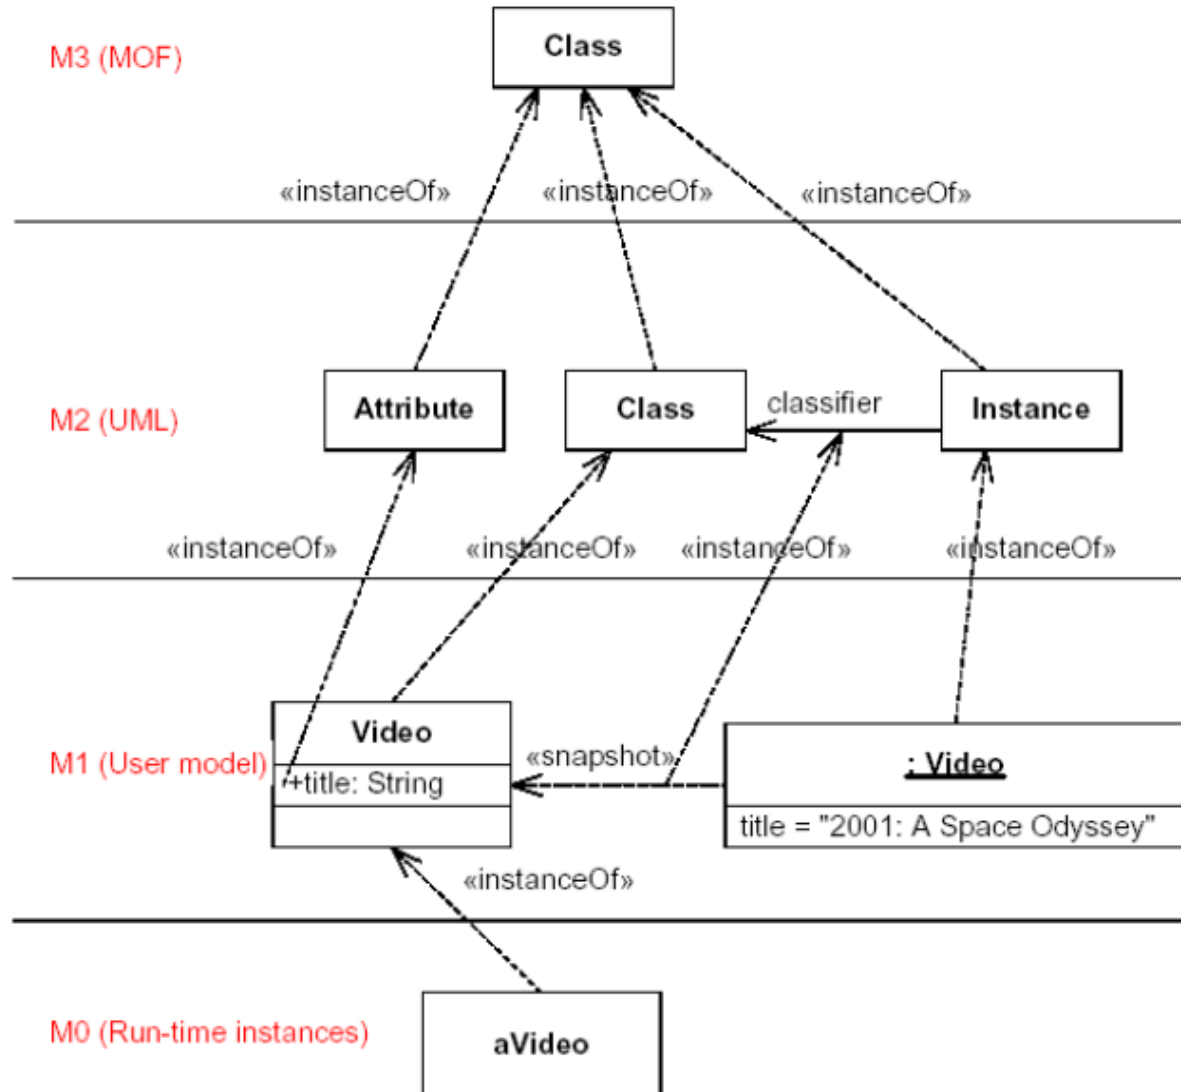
M3 (MOF)

Class

«instanceOf»
«instanceOf»
«instanceOf»

M2 (UML)

Attribute
Class
classifier
Instance

«instanceOf»
«instanceOf»
«instanceOf»
«instanceOf»

M1 (User model)

Video
+title: String

«snapshot»

: Video
title = "2001: A Space Odyssey"

«instanceOf»

M0 (Run-time instances)

aVideo